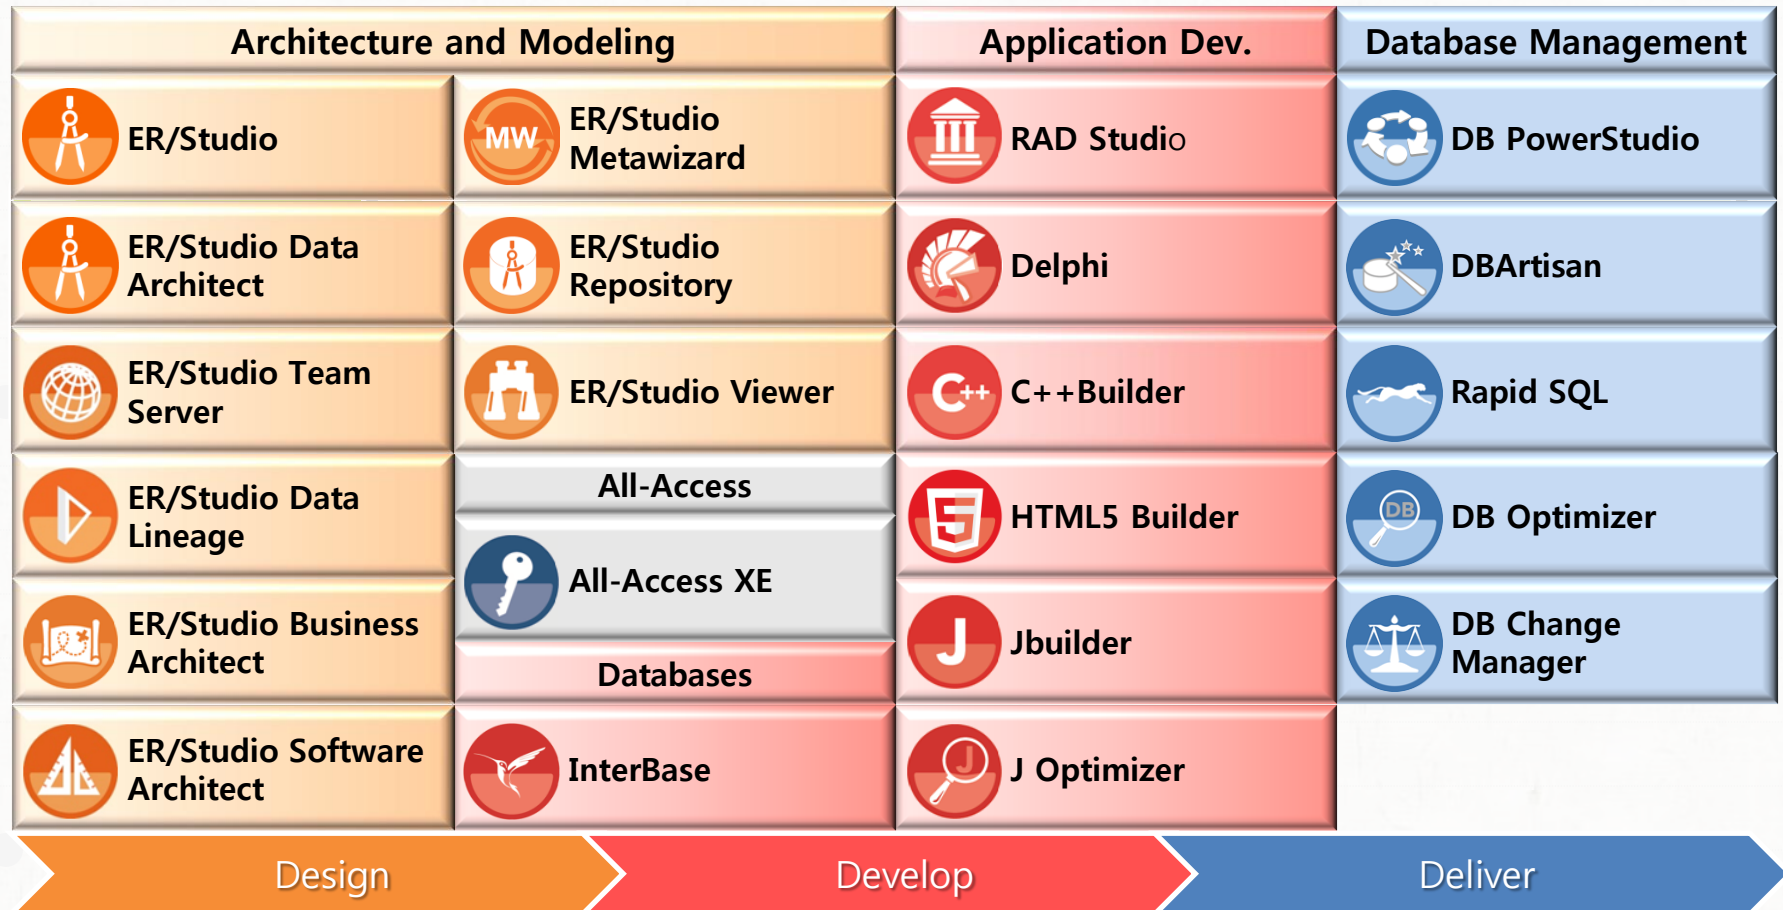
| Architecture and Modeling | | Application Dev. | Database Management |
|---|---|---|---|
| ER/Studio | ER/Studio Metawizard | RAD Studio | DB PowerStudio |
| ER/Studio Data Architect | ER/Studio Repository | Delphi | DBArtisan |
| ER/Studio Team Server | ER/Studio Viewer | C++Builder | Rapid SQL |
| ER/Studio Data Lineage | All-Access | HTML5 Builder | DB Optimizer |
| | All-Access XE | | |
| ER/Studio Business Architect | Databases | Jbuilder | DB Change Manager |
| ER/Studio Software Architect | InterBase | J Optimizer | |

Design

Develop

Deliver